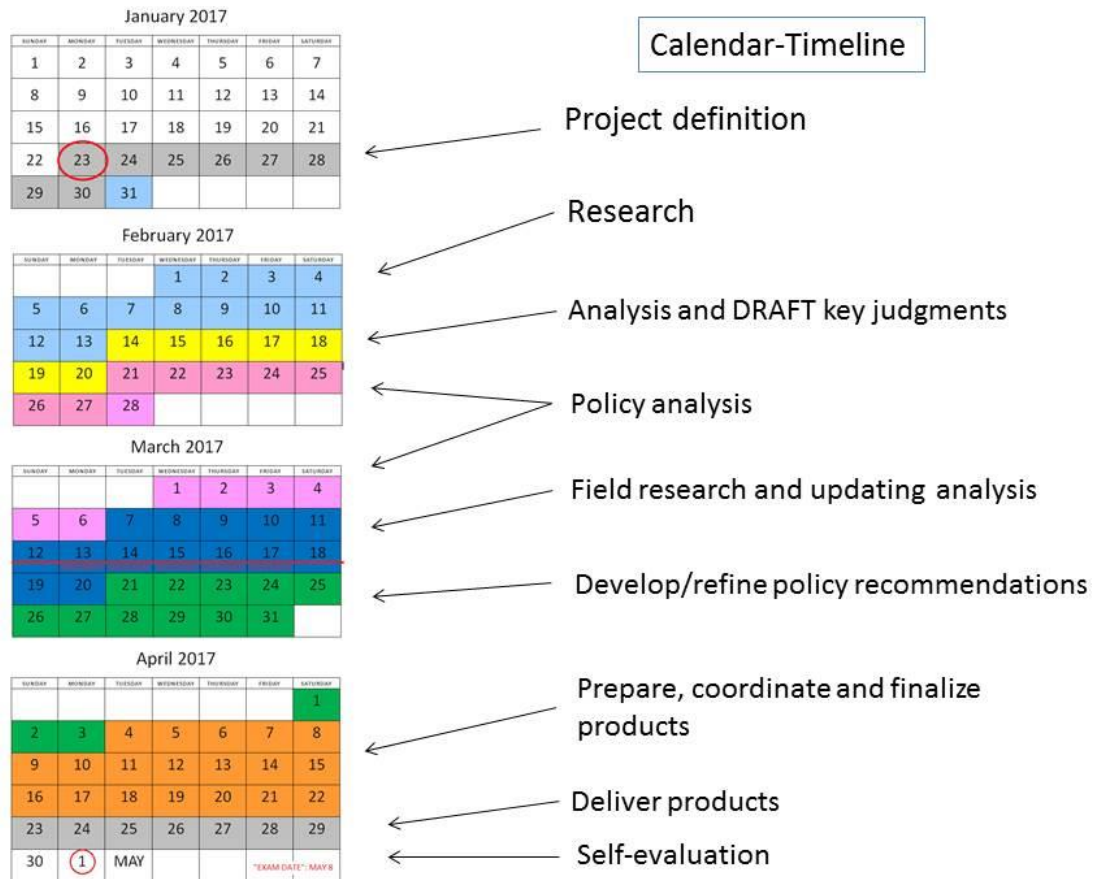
January 2017

| SUNDAY | MONDAY | TUESDAY | WEDNESDAY | THURSDAY | FRIDAY | SATURDAY |
|---|---|---|---|---|---|---|
| 1 | 2 | 3 | 4 | 5 | 6 | 7 |
| 8 | 9 | 10 | 11 | 12 | 13 | 14 |
| 15 | 16 | 17 | 18 | 19 | 20 | 21 |
| 22 | 23 | 24 | 25 | 26 | 27 | 28 |
| 29 | 30 | 31 | | | | |

February 2017

| SUNDAY | MONDAY | TUESDAY | WEDNESDAY | THURSDAY | FRIDAY | SATURDAY |
|---|---|---|---|---|---|---|
| | | | 1 | 2 | 3 | 4 |
| 5 | 6 | 7 | 8 | 9 | 10 | 11 |
| 12 | 13 | 14 | 15 | 16 | 17 | 18 |
| 19 | 20 | 21 | 22 | 23 | 24 | 25 |
| 26 | 27 | 28 | | | | |

March 2017

| SUNDAY | MONDAY | TUESDAY | WEDNESDAY | THURSDAY | FRIDAY | SATURDAY |
|---|---|---|---|---|---|---|
| | | | 1 | 2 | 3 | 4 |
| 5 | 6 | 7 | 8 | 9 | 10 | 11 |
| 12 | 13 | 14 | 15 | 16 | 17 | 18 |
| 19 | 20 | 21 | 22 | 23 | 24 | 25 |
| 26 | 27 | 28 | 29 | 30 | 31 | |

April 2017

| SUNDAY | MONDAY | TUESDAY | WEDNESDAY | THURSDAY | FRIDAY | SATURDAY |
|---|---|---|---|---|---|---|
| | | | | | | 1 |
| 2 | 3 | 4 | 5 | 6 | 7 | 8 |
| 9 | 10 | 11 | 12 | 13 | 14 | 15 |
| 16 | 17 | 18 | 19 | 20 | 21 | 22 |
| 23 | 24 | 25 | 26 | 27 | 28 | 29 |
| 30 | 1 | MAY | | | "EXAM DATE": MAY 8 | |

Calendar-Timeline

Project definition

Research

Analysis and DRAFT key judgments

Policy analysis

Field research and updating analysis

Develop/refine policy recommendations

Prepare, coordinate and finalize products

Deliver products

Self-evaluation